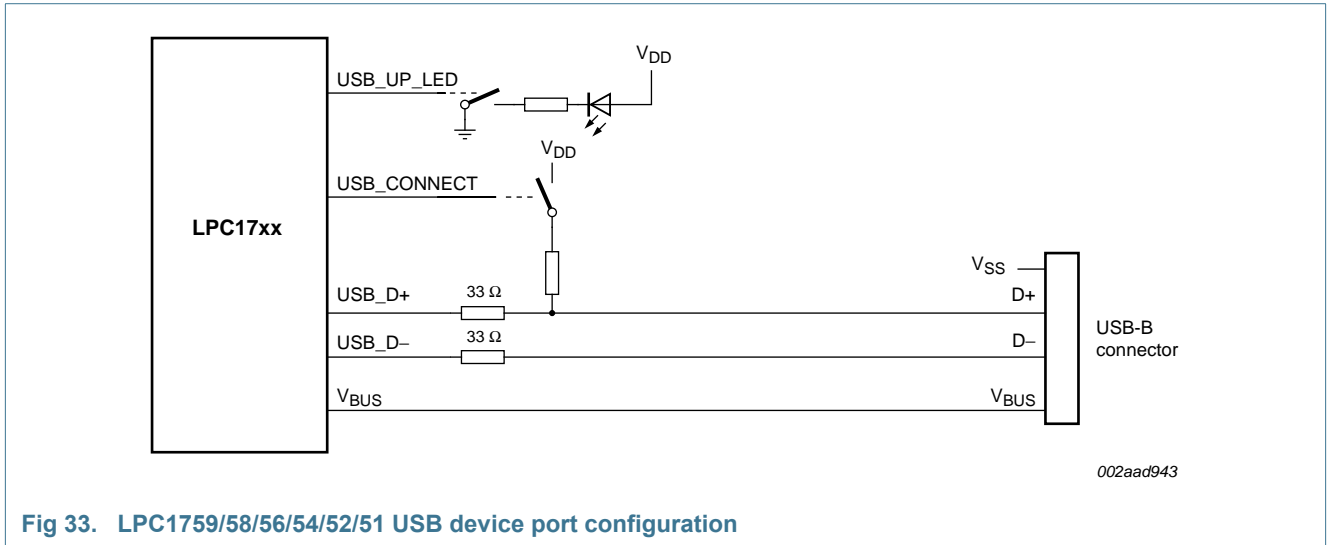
$V_{DD}$

USB_UP_LED

$V_{DD}$

USB_CONNECT

LPC17xx

$V_{SS}$

USB_D+

33 Ω

D+

USB-B connector

USB_D–

33 Ω

D–

$V_{BUS}$

$V_{BUS}$

002aad943

Fig 33. LPC1759/58/56/54/52/51 USB device port configuration